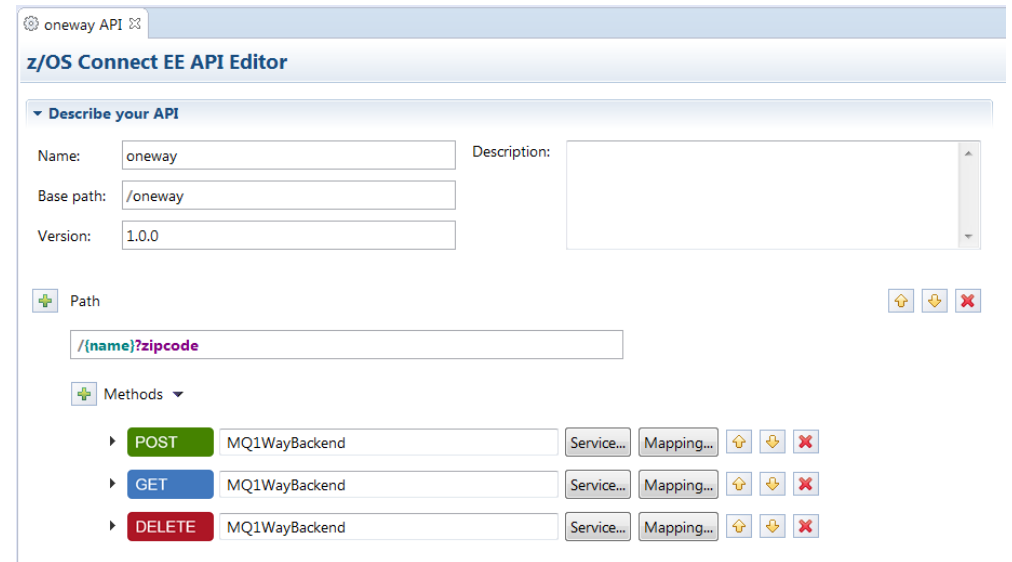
oneway API

z/OS Connect EE API Editor

Describe your API

Name: oneway

Base path: /oneway

Version: 1.0.0

Description:

Path

/{name}?zipcode

Methods

POST MQ1WayBackend Service... Mapping...

GET MQ1WayBackend Service... Mapping...

DELETE MQ1WayBackend Service... Mapping...